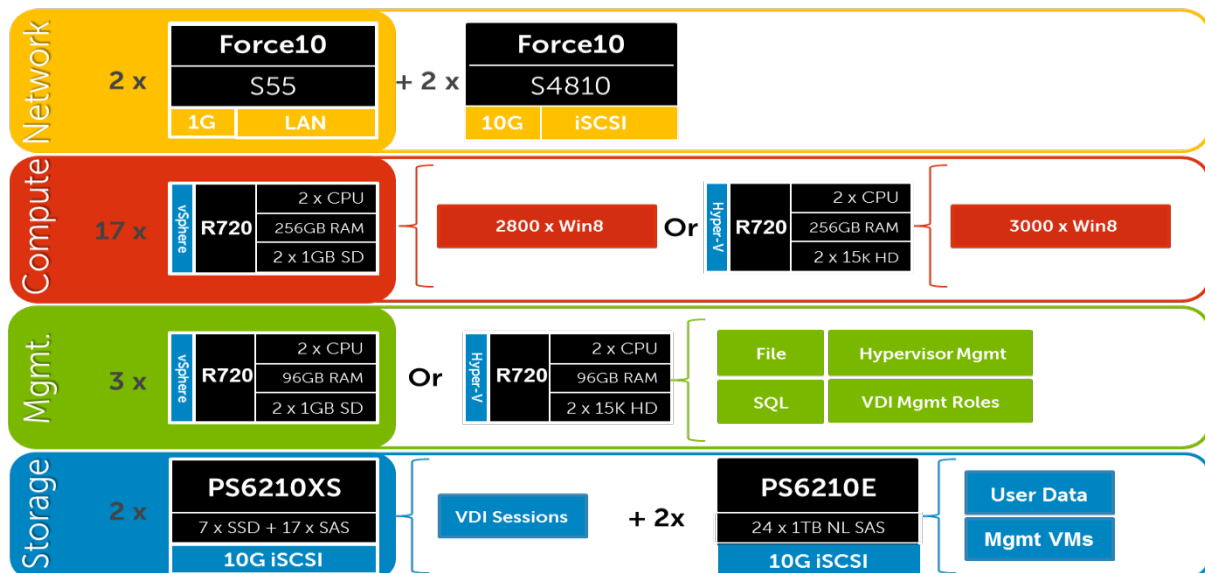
Network

2 x

Force10
S55
1G LAN

+ 2 x

Force10
S4810
10G iSCSI

Compute

17 x

vSphere
R720
2 x CPU
256GB RAM
2 x 1GB SD

2800 x Win8

Or

Hyper-V
R720
2 x CPU
256GB RAM
2 x 15K HD

3000 x Win8

Mgmt.

3 x

vSphere
R720
2 x CPU
96GB RAM
2 x 1GB SD

Or

Hyper-V
R720
2 x CPU
96GB RAM
2 x 15K HD

File
Hypervisor Mgmt
SQL
VDI Mgmt Roles

Storage

2 x

PS6210XS
7 x SSD + 17 x SAS
10G iSCSI

VDI Sessions

+ 2x

PS6210E
24 x 1TB NL SAS
10G iSCSI

User Data
Mgmt VMs